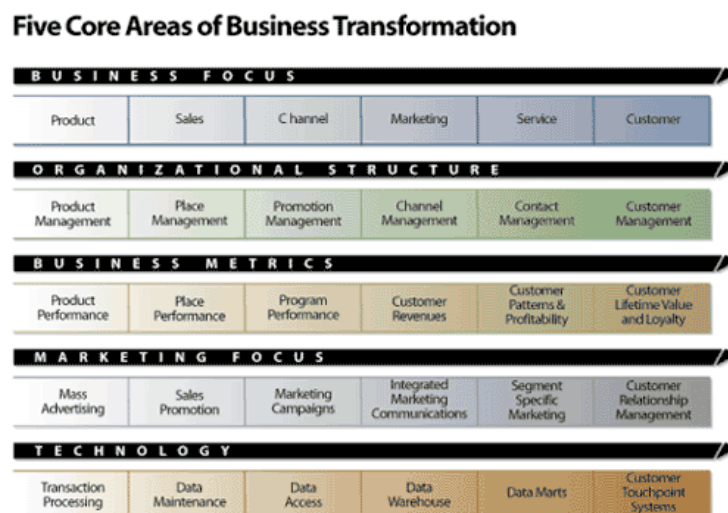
Five Core Areas of Business Transformation

BUSINESS FOCUS

| Product | Sales | Channel | Marketing | Service | Customer |
|---|---|---|---|---|---|

ORGANIZATIONAL STRUCTURE

| Product Management | Place Management | Promotion Management | Channel Management | Contact Management | Customer Management |
|---|---|---|---|---|---|

BUSINESS METRICS

| Product Performance | Place Performance | Program Performance | Customer Revenues | Customer Patterns & Profitability | Customer Lifetime Value and Loyalty |
|---|---|---|---|---|---|

MARKETING FOCUS

| Mass Advertising | Sales Promotion | Marketing Campaigns | Integrated Marketing Communications | Segment Specific Marketing | Customer Relationship Management |
|---|---|---|---|---|---|

TECHNOLOGY

| Transaction Processing | Data Maintenance | Data Access | Data Warehouse | Data Marts | Customer Touchpoint Systems |
|---|---|---|---|---|---|